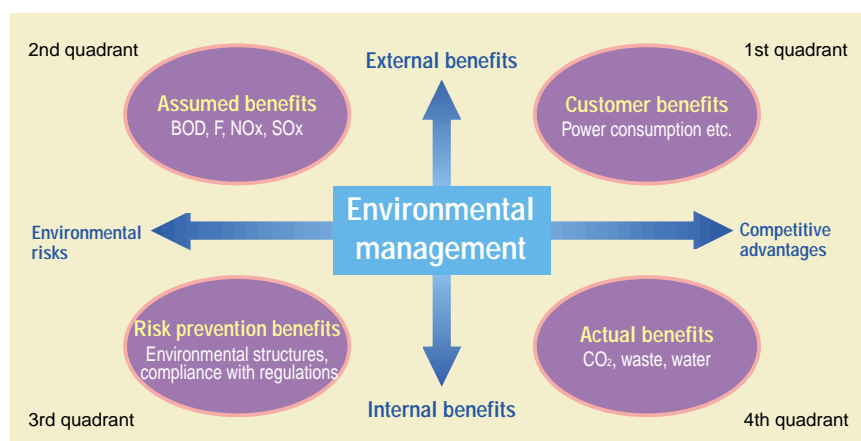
2nd quadrant

External benefits

1st quadrant

Assumed benefits
BOD, F, NOx, SOx

Customer benefits
Power consumption etc.

Environmental risks

Environmental management

Competitive advantages

Risk prevention benefits
Environmental structures, compliance with regulations

Actual benefits
$CO_2$, waste, water

3rd quadrant

Internal benefits

4th quadrant